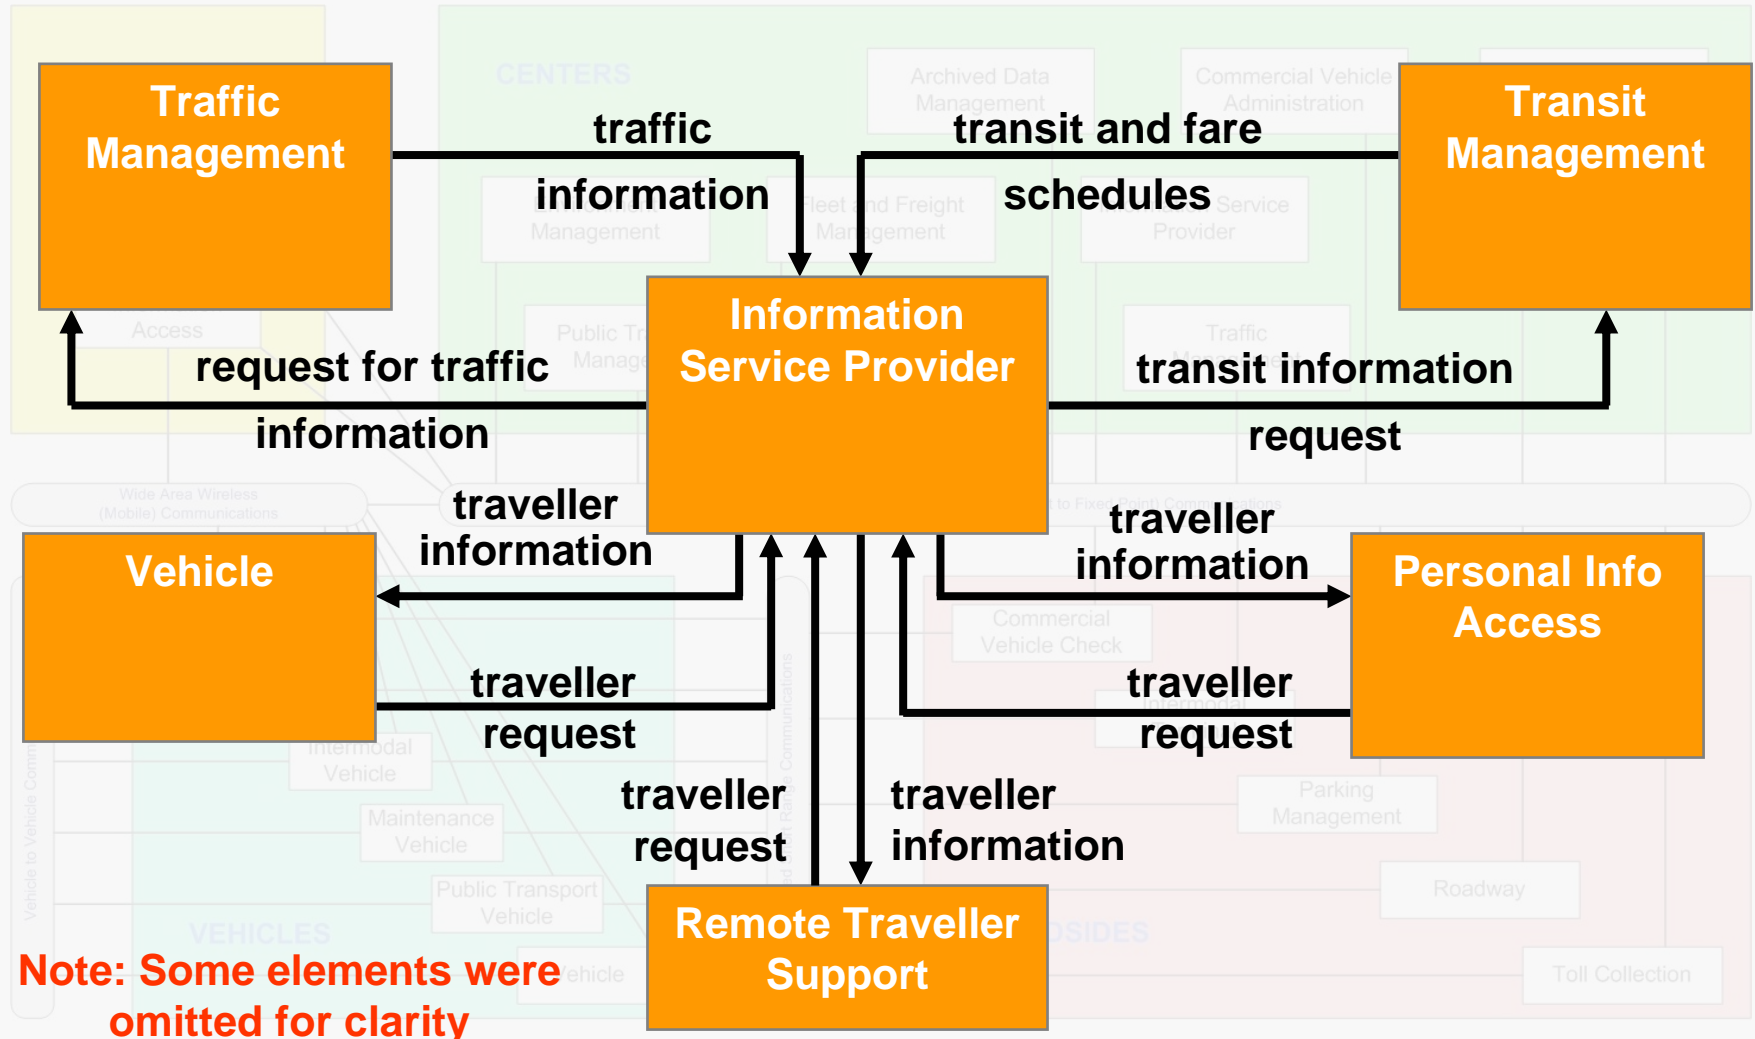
Traffic Management

traffic information

transit and fare schedules

Transit Management

Information Service Provider

request for traffic information

transit information request

traveller information

traveller information

Vehicle

Personal Info Access

traveller request

traveller request

traveller request

traveller information

Remote Traveller Support

Note: Some elements were omitted for clarity